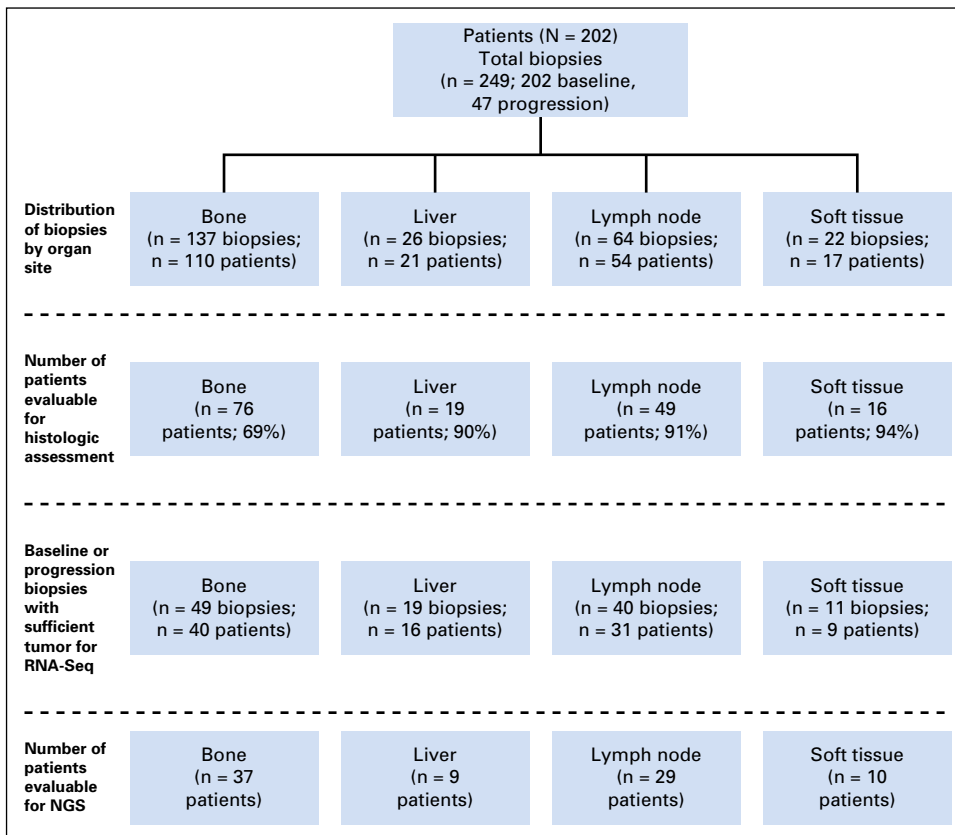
Patients (N = 202)
Total biopsies
(n = 249; 202 baseline, 47 progression)

Distribution of biopsies by organ site

Bone
(n = 137 biopsies; n = 110 patients)

Liver
(n = 26 biopsies; n = 21 patients)

Lymph node
(n = 64 biopsies; n = 54 patients)

Soft tissue
(n = 22 biopsies; n = 17 patients)

Number of patients evaluable for histologic assessment

Bone
(n = 76 patients; 69%)

Liver
(n = 19 patients; 90%)

Lymph node
(n = 49 patients; 91%)

Soft tissue
(n = 16 patients; 94%)

Baseline or progression biopsies with sufficient tumor for RNA-Seq

Bone
(n = 49 biopsies; n = 40 patients)

Liver
(n = 19 biopsies; n = 16 patients)

Lymph node
(n = 40 biopsies; n = 31 patients)

Soft tissue
(n = 11 biopsies; n = 9 patients)

Number of patients evaluable for NGS

Bone
(n = 37 patients)

Liver
(n = 9 patients)

Lymph node
(n = 29 patients)

Soft tissue
(n = 10 patients)